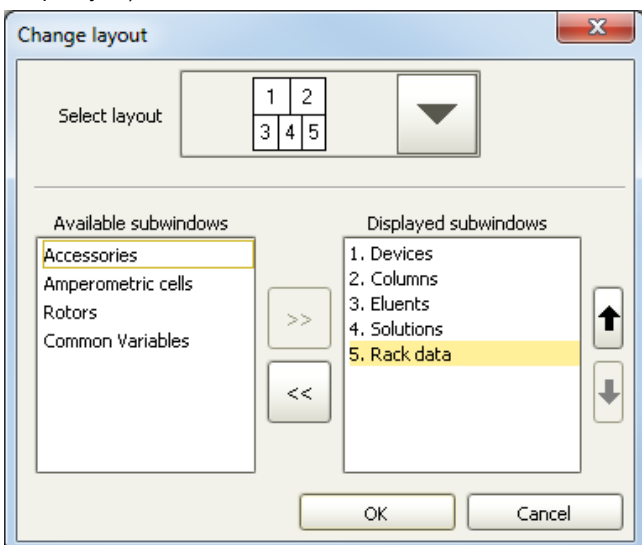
Change layout

Select layout

| 1 | 2 |
|---|---|
| 3 | 4 | 5 |

Available subwindows
Accessories
Amperometric cells
Rotors
Common Variables

>>
<<

Displayed subwindows
1. Devices
2. Columns
3. Eluents
4. Solutions
5. Rack data

OK
Cancel